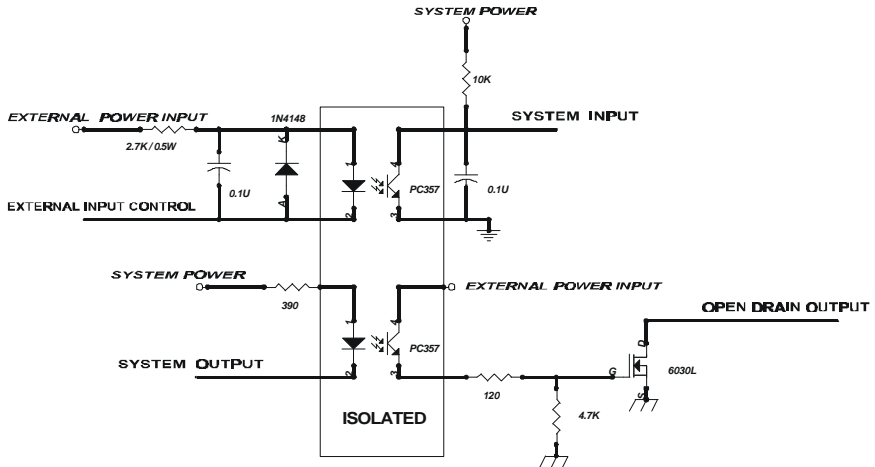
SYSTEM POWER

10K

EXTERNAL POWER INPUT

2.7K / 0.5W

1N4148

K

A

SYSTEM INPUT

1

4

0.1U

PC357

0.1U

EXTERNAL INPUT CONTROL

2

3

SYSTEM POWER

390

EXTERNAL POWER INPUT

OPEN DRAIN OUTPUT

1

4

PC357

D

SYSTEM OUTPUT

2

3

120

G

6030L

S

4.7K

ISOLATED